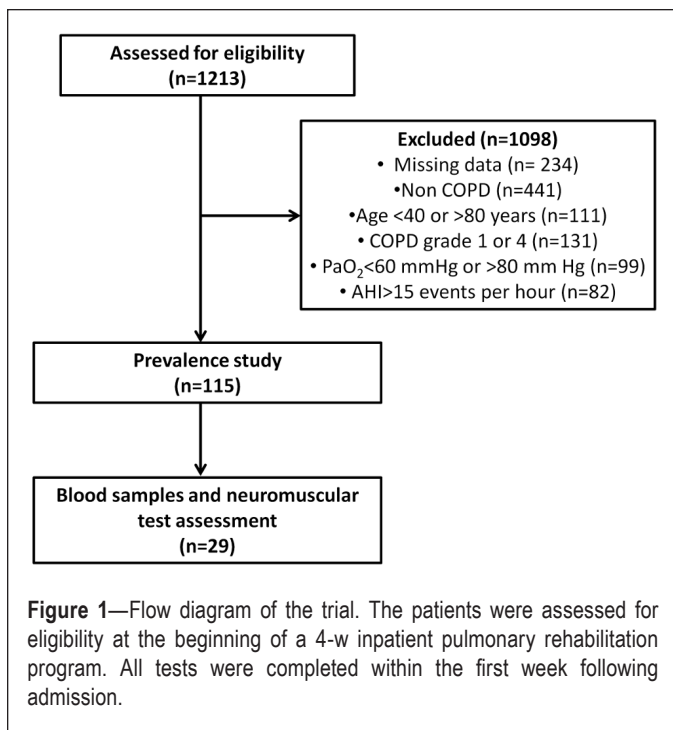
Assessed for eligibility
(n=1213)

Excluded (n=1098)
• Missing data (n= 234)
•Non COPD (n=441)
•Age <40 or >80 years (n=111)
• COPD grade 1 or 4 (n=131)
• $PaO_2$<60 mmHg or >80 mm Hg (n=99)
• AHI>15 events per hour (n=82)

Prevalence study
(n=115)

Blood samples and neuromuscular test assessment
(n=29)

Figure 1—Flow diagram of the trial. The patients were assessed for eligibility at the beginning of a 4-w inpatient pulmonary rehabilitation program. All tests were completed within the first week following admission.